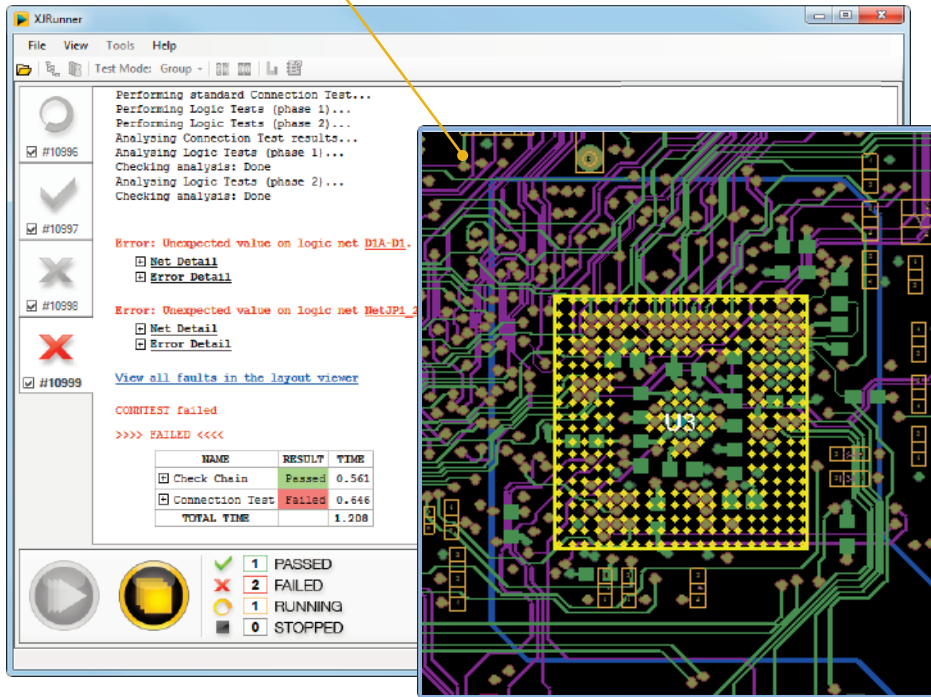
XJRunner

File View Tools Help

Test Mode: Group

#10996

#10997

#10998

#10999

Performing standard Connection Test...
Performing Logic Tests (phase 1)...
Performing Logic Tests (phase 2)...
Analysing Connection Test results...
Analysing Logic Tests (phase 1)...
Checking analysis: Done
Analysing Logic Tests (phase 2)...
Checking analysis: Done

Error: Unexpected value on logic net D1A-D1.
Net Detail
Error Detail

Error: Unexpected value on logic net NetJP1_2
Net Detail
Error Detail

View all faults in the layout viewer

CONNTEST failed

>>>> FAILED <<<<

| NAME | RESULT | TIME |
|---|---|---|
| Check Chain | Passed | 0.561 |
| Connection Test | Failed | 0.646 |
| TOTAL TIME | | 1.208 |

1 PASSED
2 FAILED
1 RUNNING
0 STOPPED

U3